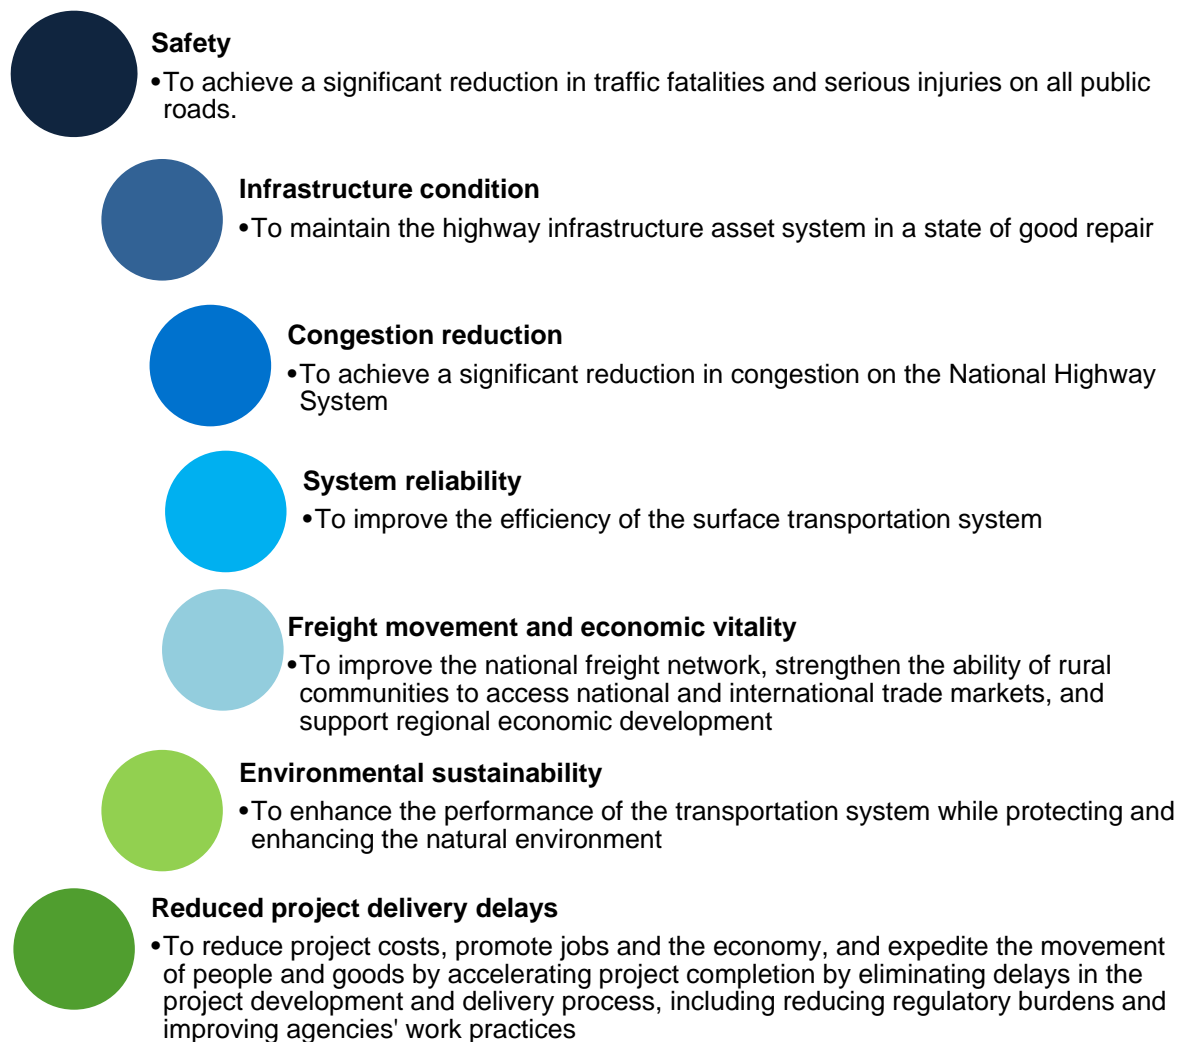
Safety

• To achieve a significant reduction in traffic fatalities and serious injuries on all public roads.

Infrastructure condition

• To maintain the highway infrastructure asset system in a state of good repair

Congestion reduction

• To achieve a significant reduction in congestion on the National Highway System

System reliability

• To improve the efficiency of the surface transportation system

Freight movement and economic vitality

• To improve the national freight network, strengthen the ability of rural communities to access national and international trade markets, and support regional economic development

Environmental sustainability

• To enhance the performance of the transportation system while protecting and enhancing the natural environment

Reduced project delivery delays

• To reduce project costs, promote jobs and the economy, and expedite the movement of people and goods by accelerating project completion by eliminating delays in the project development and delivery process, including reducing regulatory burdens and improving agencies' work practices